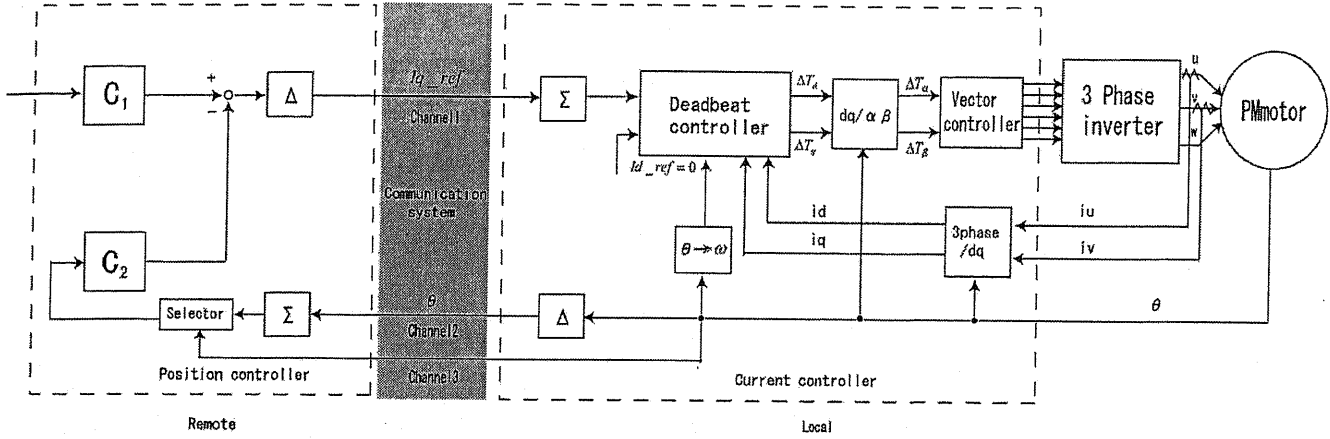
$C_1$

+

−

$\Delta$

$Iq\_ref$

Channel1

Communication system

$\theta$

Channel2

Channel3

$C_2$

Selector

$\Sigma$

Position controller

Remote

$\Sigma$

Deadbeat controller

$\Delta T_d$

$\Delta T_q$

$Id\_ref = 0$

dq/$\alpha$ $\beta$

$\Delta T_\alpha$

$\Delta T_\beta$

Vector controller

3 Phase inverter

u

v

w

PMmotor

id

iq

$\theta \rightarrow \omega$

3phase /dq

iu

iv

$\Delta$

$\theta$

Current controller

Local